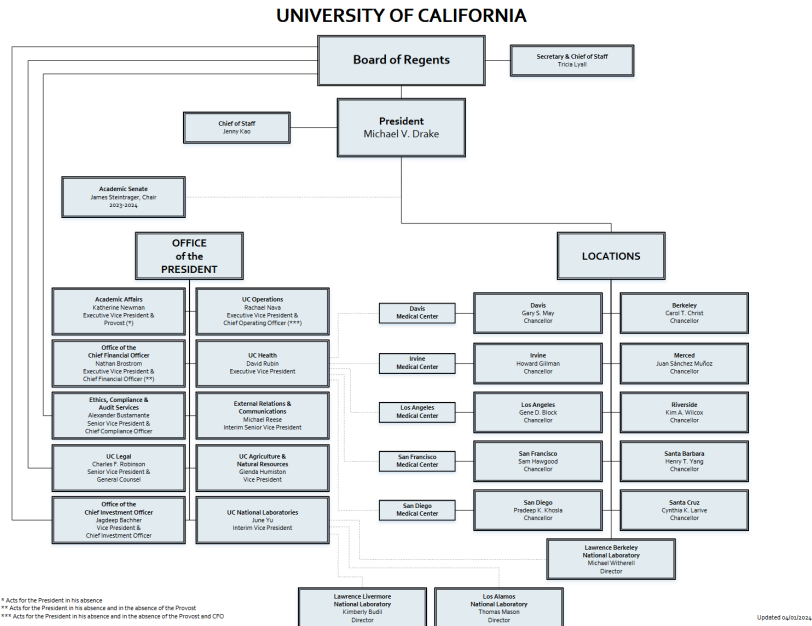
UNIVERSITY OF CALIFORNIA

Board of Regents

Secretary & Chief of Staff
Tricia Lyall

Chief of Staff
Jenny Kao

President
Michael V. Drake

Academic Senate
James Steintrager, Chair
2023-2024

OFFICE of the PRESIDENT

LOCATIONS

Academic Affairs
Katherine Newman
Executive Vice President & Provost (*)

UC Operations
Rachael Nava
Executive Vice President & Chief Operating Officer (***)

Office of the Chief Financial Officer
Nathan Brostrom
Executive Vice President & Chief Financial Officer (**)

UC Health
David Rubin
Executive Vice President

Ethics, Compliance & Audit Services
Alexander Bustamante
Senior Vice President & Chief Compliance Officer

External Relations & Communications
Michael Reese
Interim Senior Vice President

UC Legal
Charles F. Robinson
Senior Vice President & General Counsel

UC Agriculture & Natural Resources
Glenda Humiston
Vice President

Office of the Chief Investment Officer
Jagdeep Bachher
Vice President & Chief Investment Officer

UC National Laboratories
June Yu
Interim Vice President

Davis Medical Center

Davis
Gary S. May
Chancellor

Berkeley
Carol T. Christ
Chancellor

Irvine Medical Center

Irvine
Howard Gillman
Chancellor

Merced
Juan Sánchez Muñoz
Chancellor

Los Angeles Medical Center

Los Angeles
Gene D. Block
Chancellor

Riverside
Kim A. Wilcox
Chancellor

San Francisco Medical Center

San Francisco
Sam Hawgood
Chancellor

Santa Barbara
Henry T. Yang
Chancellor

San Diego Medical Center

San Diego
Pradeep K. Khosla
Chancellor

Santa Cruz
Cynthia K. Larive
Chancellor

Lawrence Berkeley National Laboratory
Michael Witherell
Director

Lawrence Livermore National Laboratory
Kimberly Budil
Director

Los Alamos National Laboratory
Thomas Mason
Director

* Acts for the President in his absence
** Acts for the President in his absence and in the absence of the Provost
*** Acts for the President in his absence and in the absence of the Provost and CFO

Updated 04/01/2024